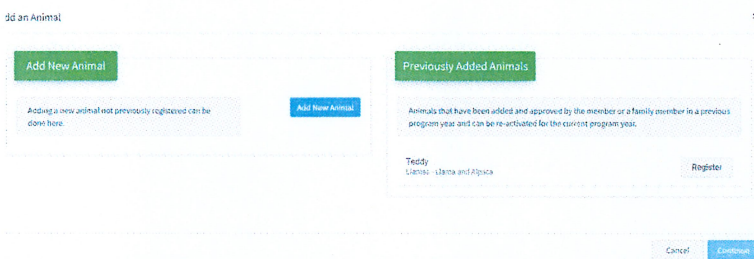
dd an Animal

Add New Animal

Adding a new animal not previously registered can be done here.

Add New Animal

Previously Added Animals

Animals that have been added and approved by the member or a family member in a previous program year and can be re-activated for the current program year.

Teddy
Llamas - Llama and Alpaca

Register

Cancel

Continue